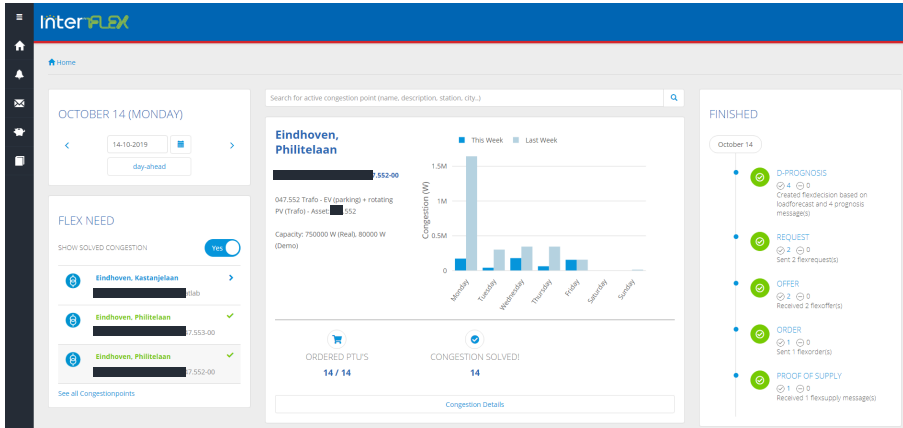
InterFLEX

Home

OCTOBER 14 (MONDAY)

14-10-2019

day-ahead

FLEX NEED

SHOW SOLVED CONGESTION Yes

Eindhoven, Kastanjelaan
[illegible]atlab

Eindhoven, Philitelaan
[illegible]7.553-00

Eindhoven, Philitelaan
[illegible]7.552-00

See all Congestionpoints

Search for active congestion point (name, description, station, city...)

Eindhoven, Philitelaan

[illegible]7.552-00

047.552 Trafo - EV (parking) + rotating PV (Trafo) - Asset: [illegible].552

Capacity: 750000 W (Real), 80000 W (Demo)

This Week Last Week

Congestion (W)

1.5M
1M
0.5M
0

Monday Tuesday Wednesday Thursday Friday Saturday Sunday

ORDERED PTU'S
14 / 14

CONGESTION SOLVED!
14

Congestion Details

FINISHED

October 14

D-PROGNOSIS
4 0
Created flexdecision based on loadforecast and 4 prognosis message(s)

REQUEST
2 0
Sent 2 flexrequest(s)

OFFER
2 0
Received 2 flexoffer(s)

ORDER
1 0
Sent 1 flexorder(s)

PROOF OF SUPPLY
1 0
Received 1 flexsupply message(s)